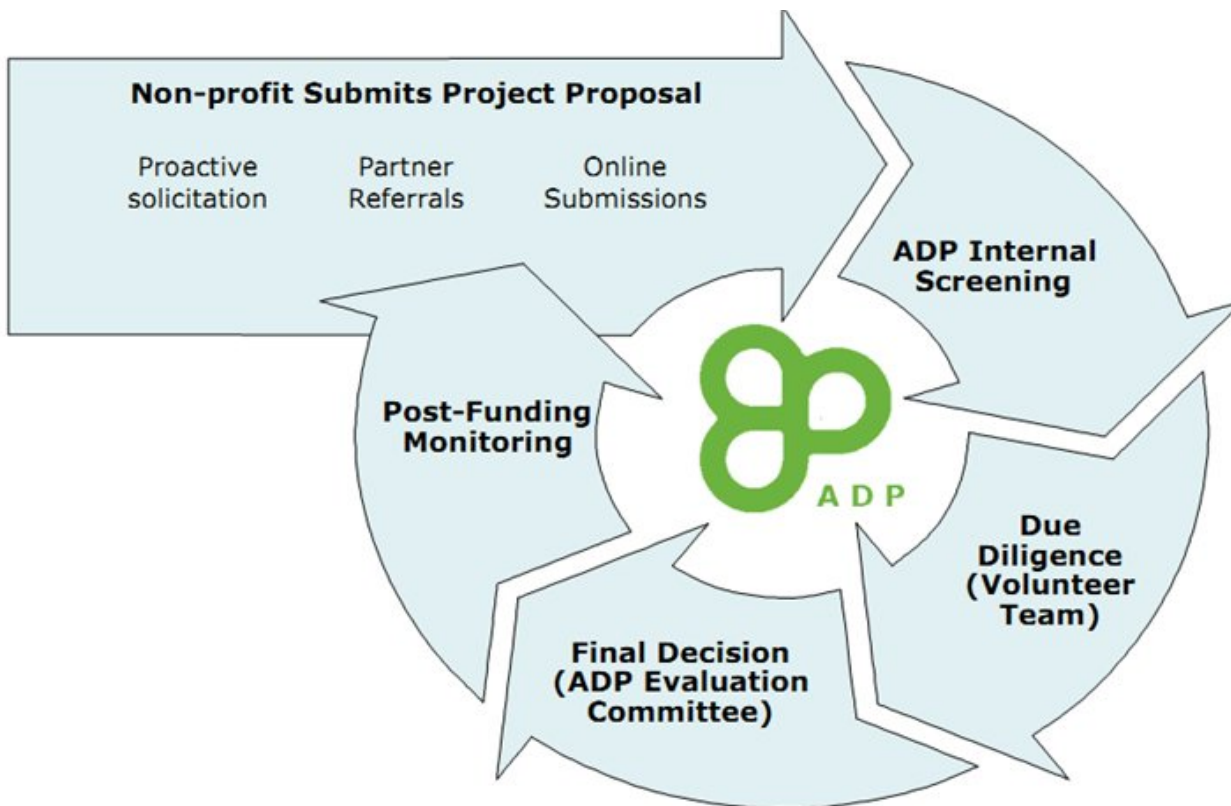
Non-profit Submits Project Proposal

Proactive solicitation

Partner Referrals

Online Submissions

ADP Internal Screening

Due Diligence (Volunteer Team)

Final Decision (ADP Evaluation Committee)

Post-Funding Monitoring

ADP